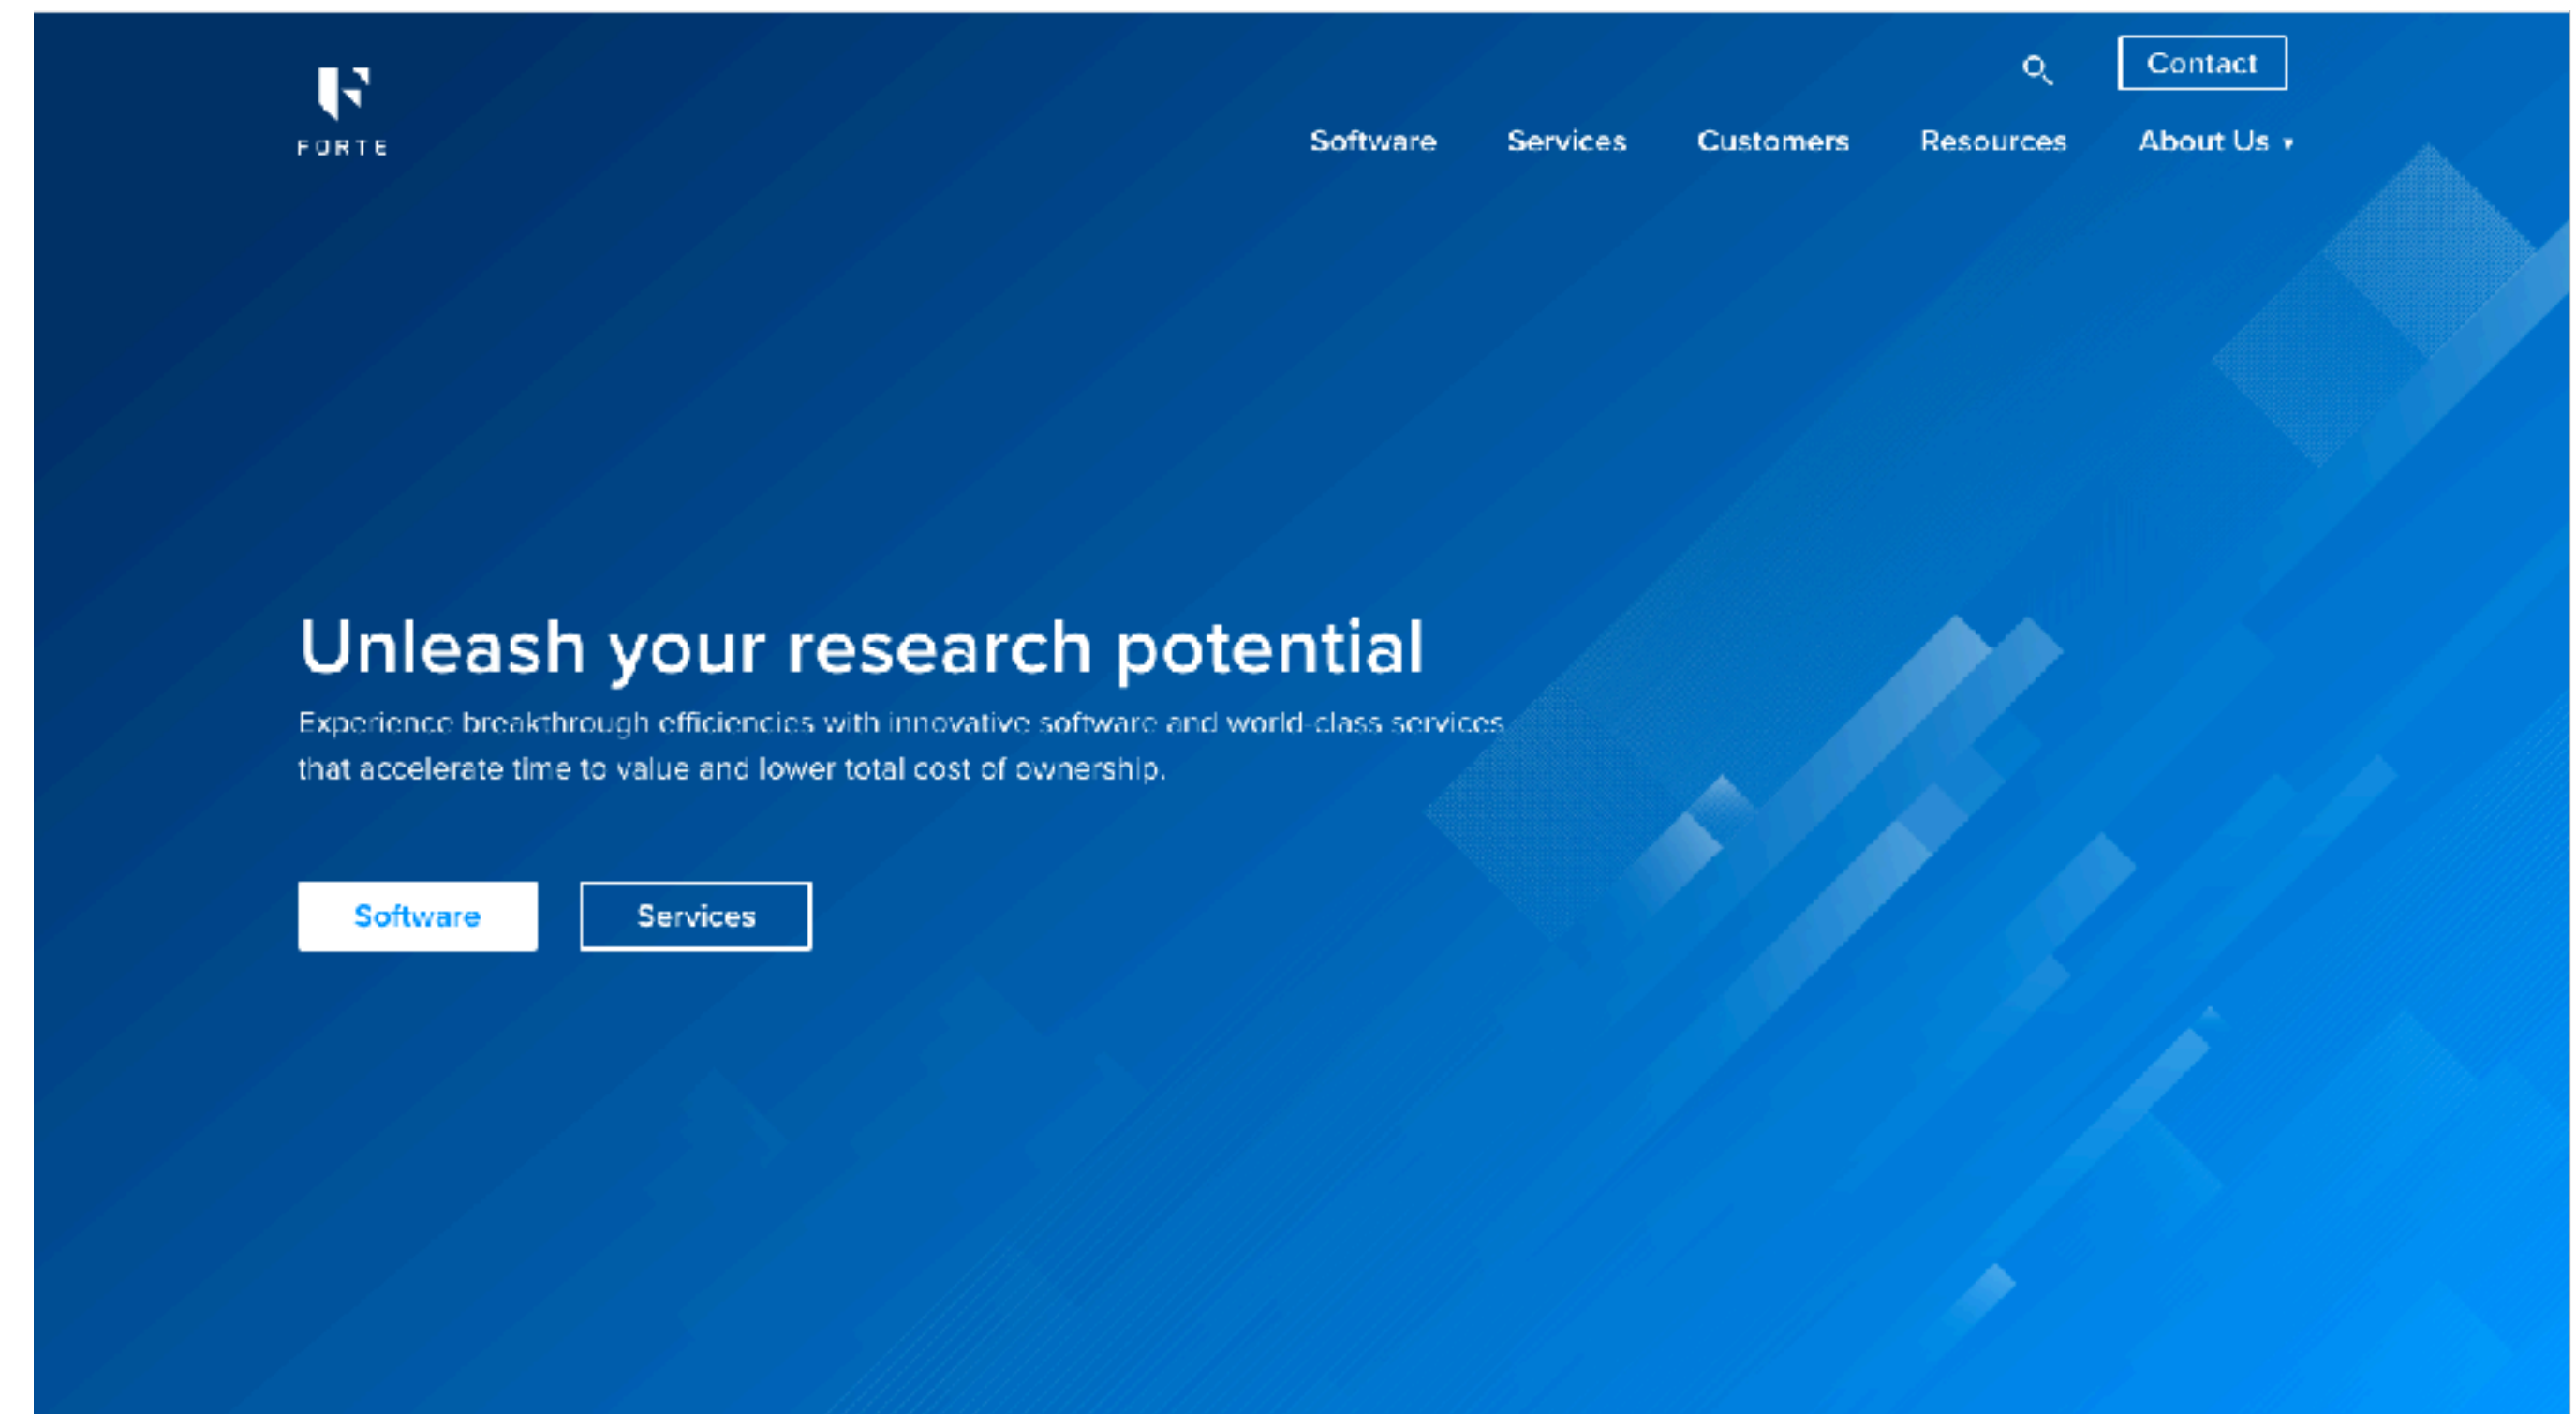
FORTE

Contact

Software Services Customers Resources About Us

Unleash your research potential

Experience breakthrough efficiencies with innovative software and world-class services that accelerate time to value and lower total cost of ownership.

Software

Services